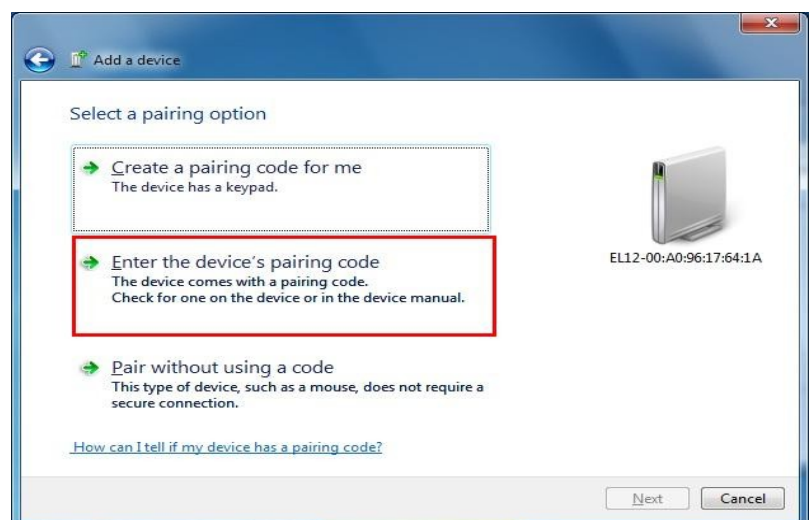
Add a device

Select a pairing option

Create a pairing code for me
The device has a keypad.

Enter the device's pairing code
The device comes with a pairing code.
Check for one on the device or in the device manual.

Pair without using a code
This type of device, such as a mouse, does not require a secure connection.

EL12-00:A0:96:17:64:1A

How can I tell if my device has a pairing code?

Next
Cancel